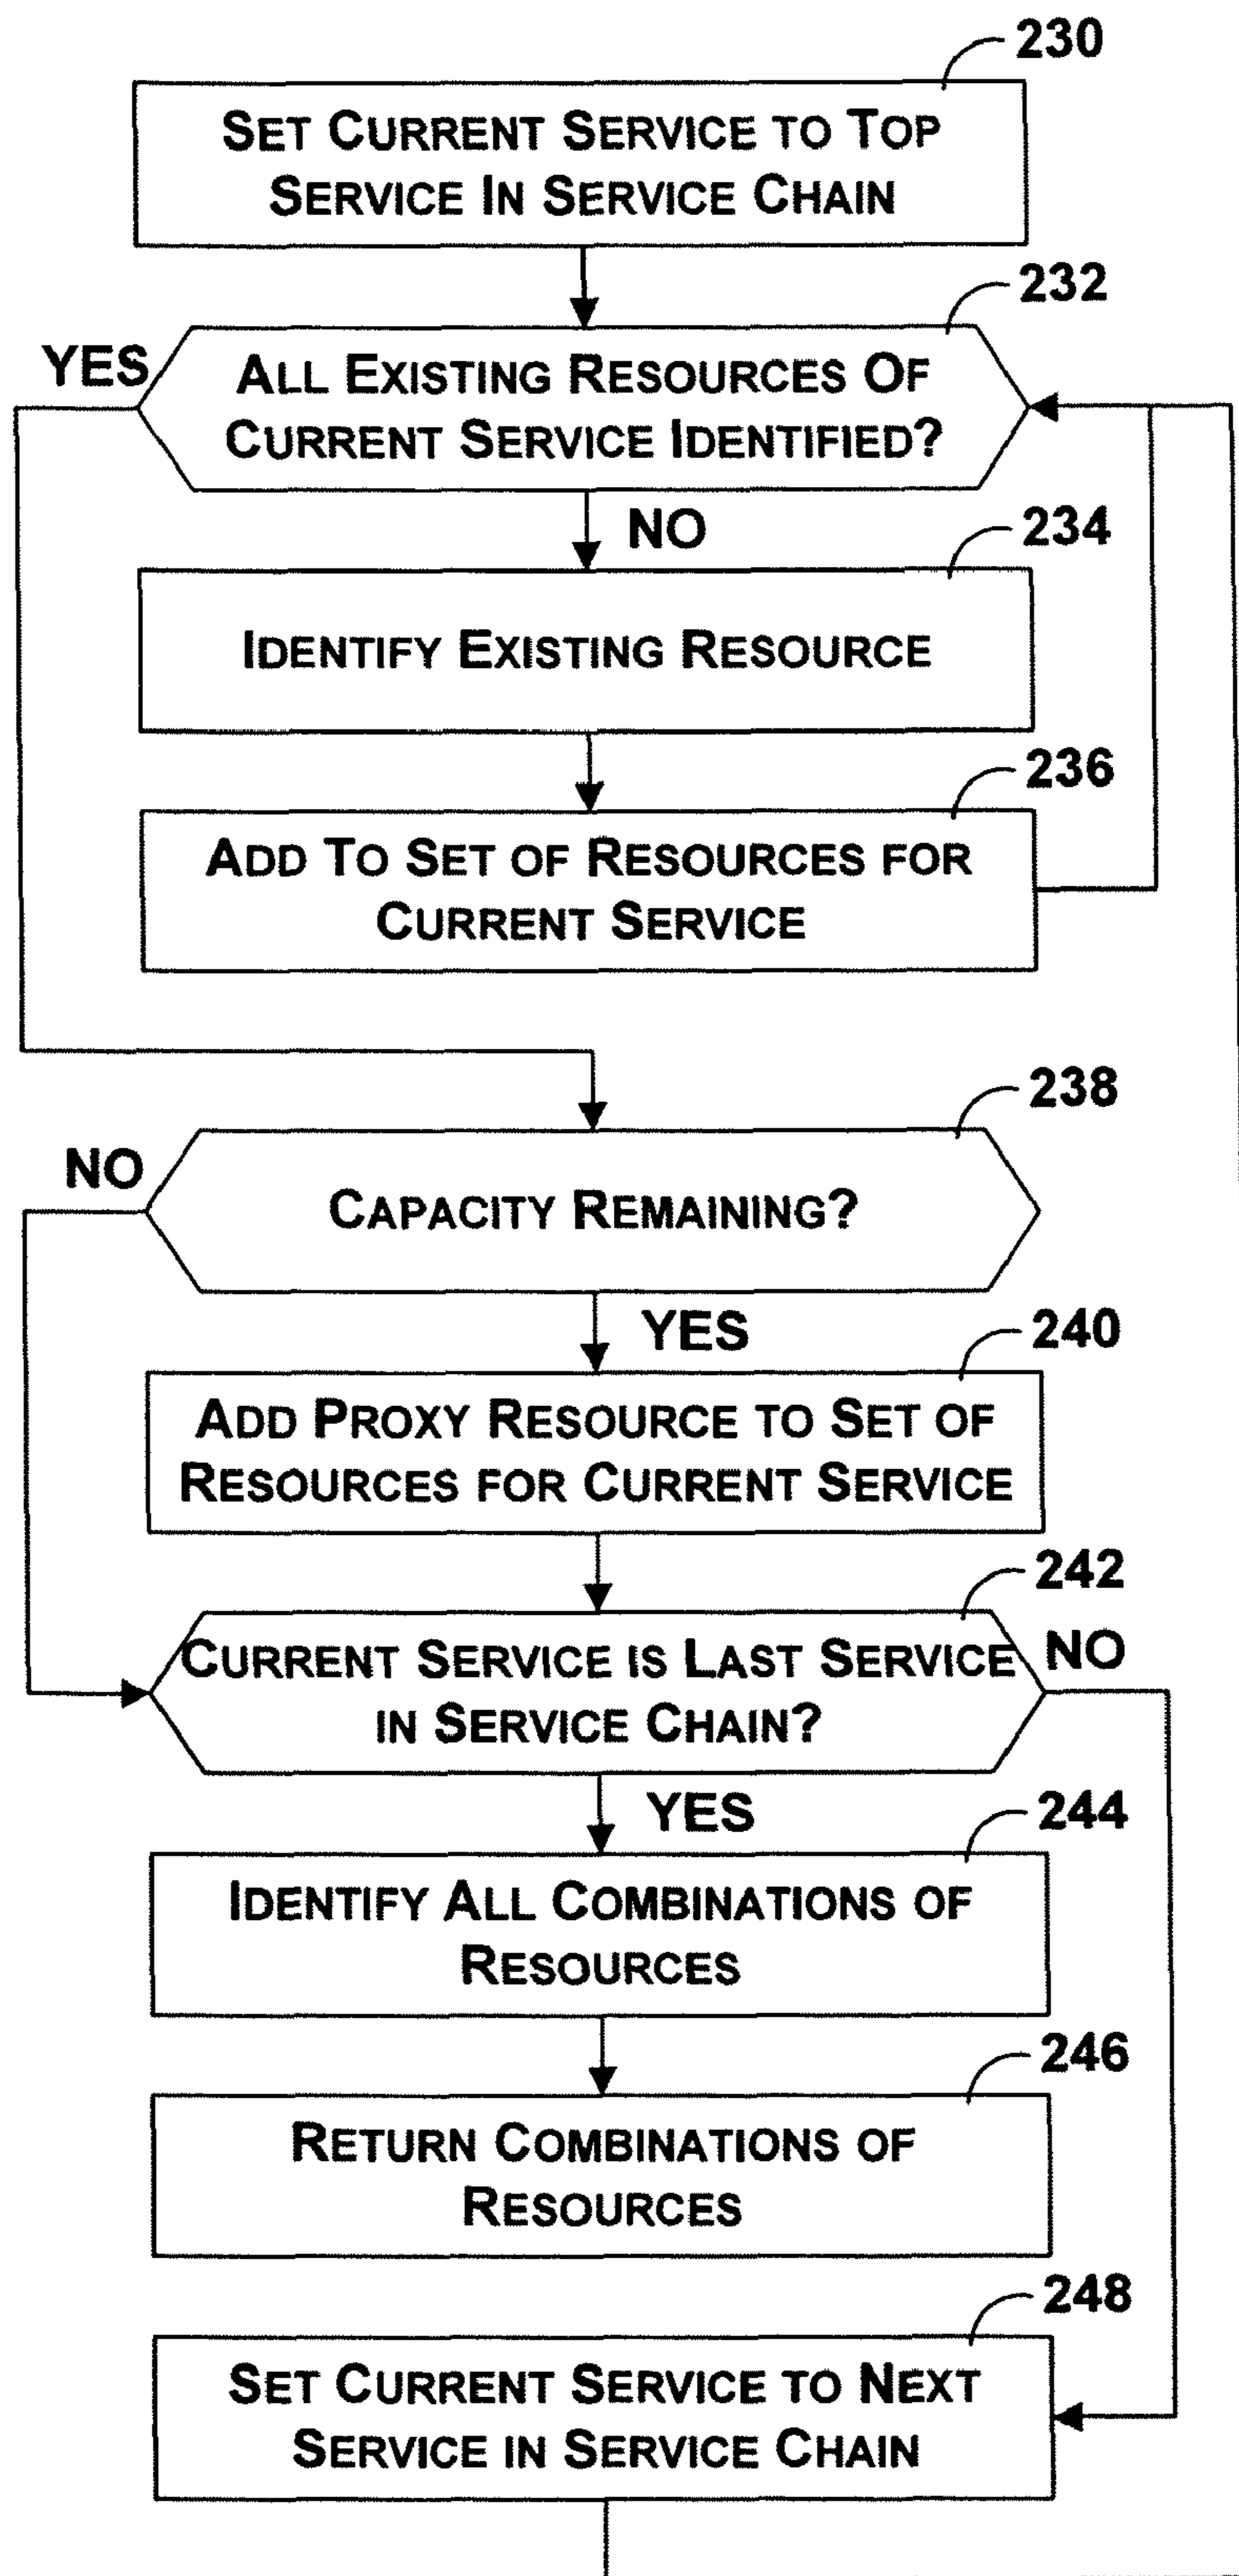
230
SET CURRENT SERVICE TO TOP SERVICE IN SERVICE CHAIN

232
YES
ALL EXISTING RESOURCES OF CURRENT SERVICE IDENTIFIED?
NO

234
IDENTIFY EXISTING RESOURCE

236
ADD TO SET OF RESOURCES FOR CURRENT SERVICE

238
NO
CAPACITY REMAINING?
YES

240
ADD PROXY RESOURCE TO SET OF RESOURCES FOR CURRENT SERVICE

242
CURRENT SERVICE IS LAST SERVICE IN SERVICE CHAIN?
NO
YES

244
IDENTIFY ALL COMBINATIONS OF RESOURCES

246
RETURN COMBINATIONS OF RESOURCES

248
SET CURRENT SERVICE TO NEXT SERVICE IN SERVICE CHAIN